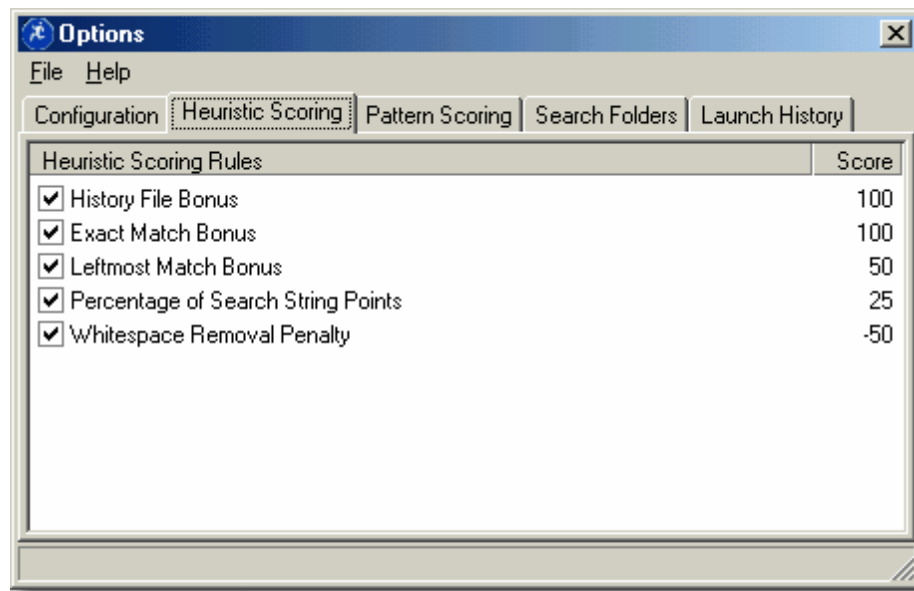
Options

File Help

Configuration | Heuristic Scoring | Pattern Scoring | Search Folders | Launch History

| Heuristic Scoring Rules | Score |
|---|---|
| History File Bonus | 100 |
| Exact Match Bonus | 100 |
| Leftmost Match Bonus | 50 |
| Percentage of Search String Points | 25 |
| Whitespace Removal Penalty | -50 |